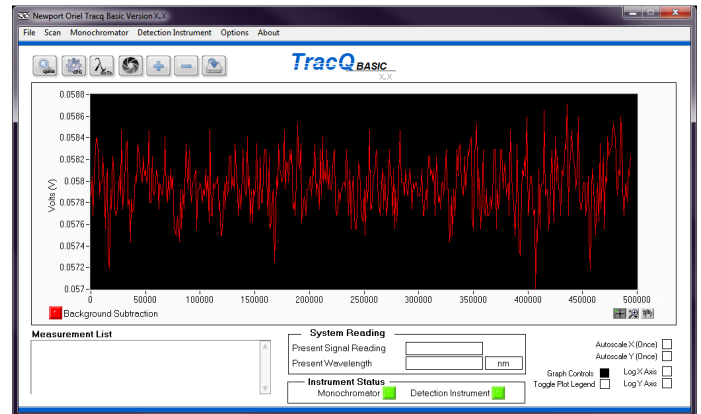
Newport Oriel Tracq Basic Version X.X
File Scan Monochromator Detection Instrument Options About
TracQ BASIC
X.X
0.0588
0.0586
0.0584
0.0582
0.058
0.0578
0.0576
0.0574
0.0572
0.057
Volts (V)
0 50000 100000 150000 200000 250000 300000 350000 400000 450000 500000
Background Subtraction
Measurement List
System Reading
Present Signal Reading
Present Wavelength
nm
Instrument Status
Monochromator
Detection Instrument
Autoscale X (Once)
Autoscale Y (Once)
Graph Controls
Toggle Plot Legend
Log X Axis
Log Y Axis